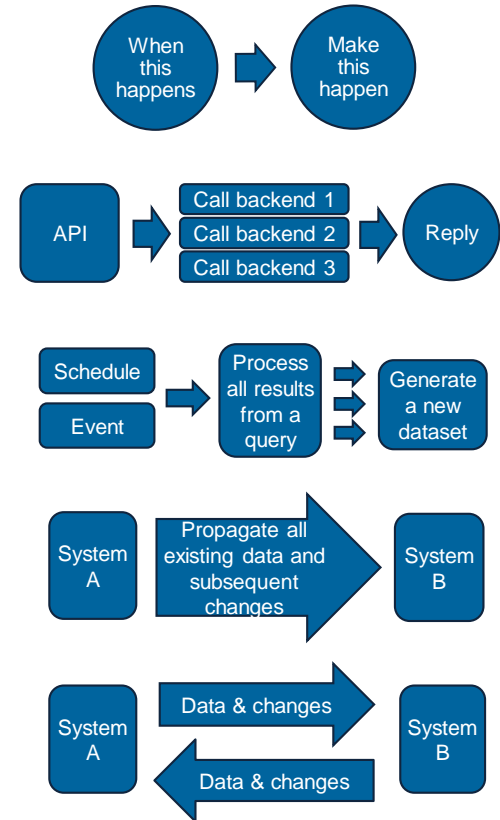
When this happens

Make this happen

API

Call backend 1

Call backend 2

Call backend 3

Reply

Schedule

Event

Process all results from a query

Generate a new dataset

System A

Propagate all existing data and subsequent changes

System B

System A

Data & changes

Data & changes

System B